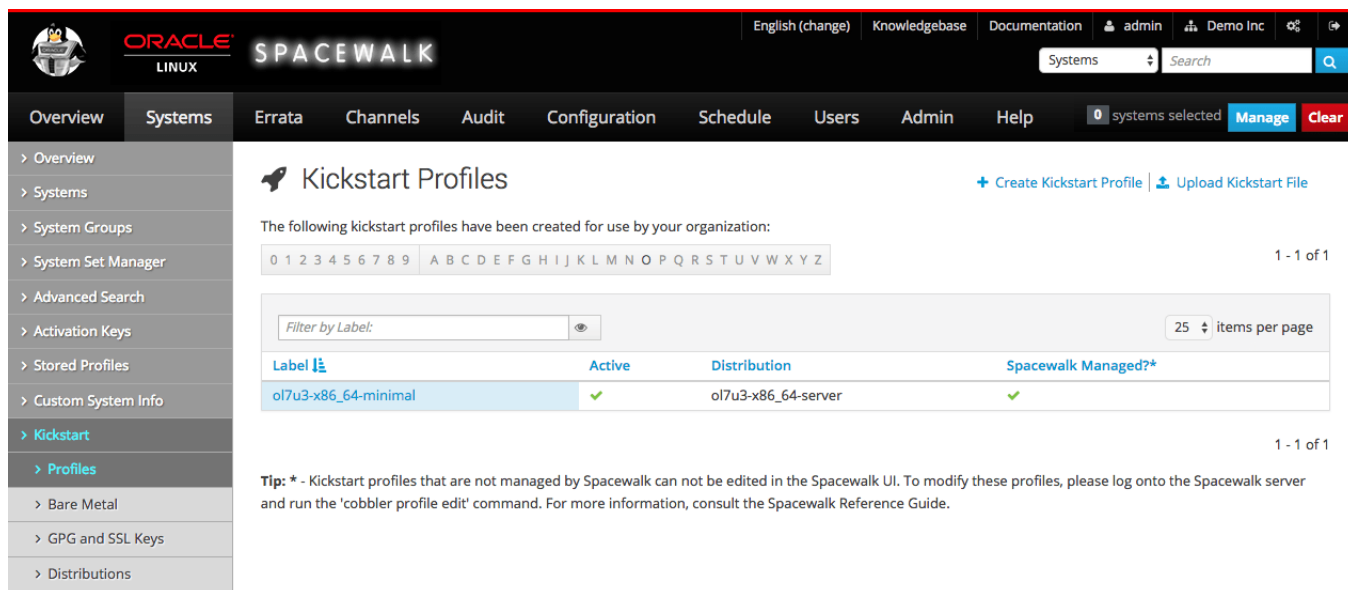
ORACLE LINUX

SPACEWALK

English (change) | Knowledgebase | Documentation | admin | Demo Inc

Systems

Search

Overview | Systems | Errata | Channels | Audit | Configuration | Schedule | Users | Admin | Help

0 systems selected Manage Clear

› Overview
› Systems
› System Groups
› System Set Manager
› Advanced Search
› Activation Keys
› Stored Profiles
› Custom System Info
› Kickstart
› Profiles
› Bare Metal
› GPG and SSL Keys
› Distributions

Kickstart Profiles

+ Create Kickstart Profile | Upload Kickstart File

The following kickstart profiles have been created for use by your organization:

0 1 2 3 4 5 6 7 8 9 A B C D E F G H I J K L M N O P Q R S T U V W X Y Z

1 - 1 of 1

Filter by Label:

25 items per page

| Label | Active | Distribution | Spacewalk Managed?* |
|---|---|---|---|
| ol7u3-x86_64-minimal | ✔ | ol7u3-x86_64-server | ✔ |

1 - 1 of 1

Tip: * - Kickstart profiles that are not managed by Spacewalk can not be edited in the Spacewalk UI. To modify these profiles, please log onto the Spacewalk server and run the 'cobbler profile edit' command. For more information, consult the Spacewalk Reference Guide.